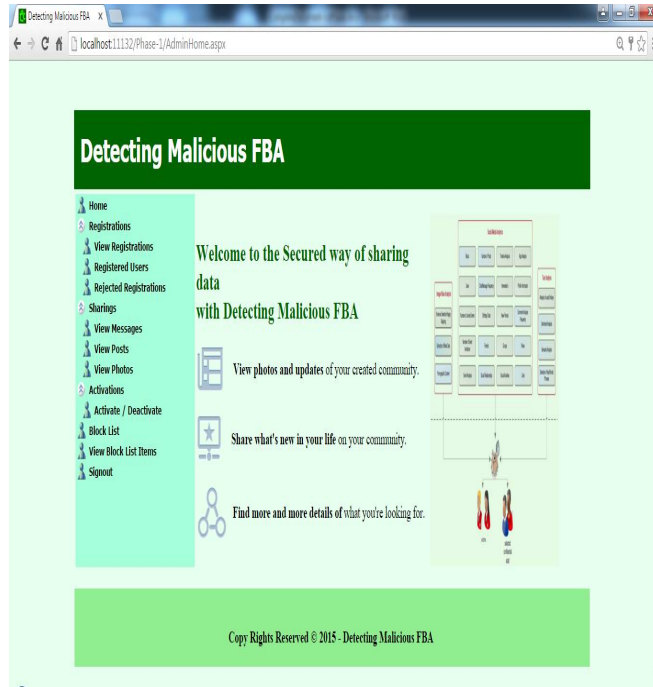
Detecting Malicious FBA ×

localhost:11132/Phase-1/AdminHome.aspx

Detecting Malicious FBA

Home
Registrations
View Registrations
Registered Users
Rejected Registrations
Sharings
View Messages
View Posts
View Photos
Activations
Activate / Deactivate
Block List
View Block List Items
Signout

Welcome to the Secured way of sharing data
with Detecting Malicious FBA

View photos and updates of your created community.

Share what's new in your life on your community.

Find more and more details of what you're looking for.

Copy Rights Reserved © 2015 - Detecting Malicious FBA